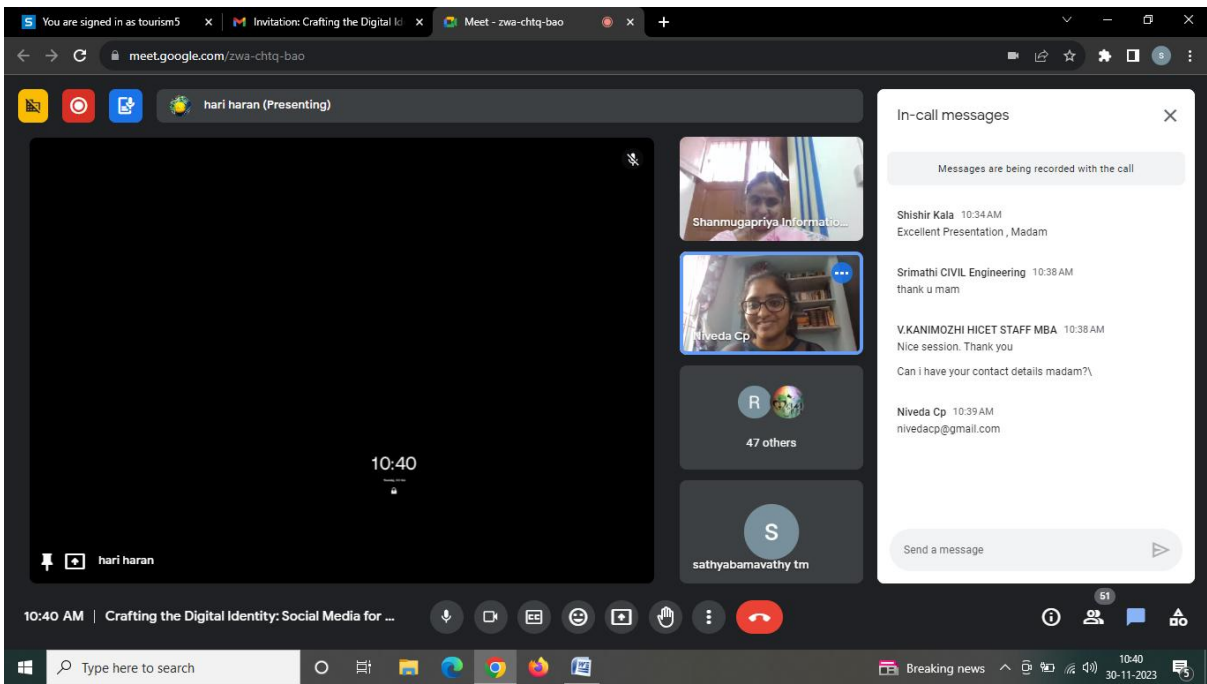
You are signed in as tourism5
Invitation: Crafting the Digital Id
Meet - zwa-chtq-bao
meet.google.com/zwa-chtq-bao

hari haran (Presenting)

10:40

hari haran

Shanmugapriya Informatio...
Niveda Cp
R
47 others
S
sathyabamavathy tm

In-call messages
Messages are being recorded with the call

Shishir Kala 10:34 AM
Excellent Presentation , Madam

Srimathi CIVIL Engineering 10:38 AM
thank u mam

V.KANIMOZHI HICET STAFF MBA 10:38 AM
Nice session. Thank you

Can i have your contact details madam?\

Niveda Cp 10:39 AM
nivedacp@gmail.com

Send a message

10:40 AM | Crafting the Digital Identity: Social Media for ...

51

Type here to search
Breaking news
10:40
30-11-2023
5